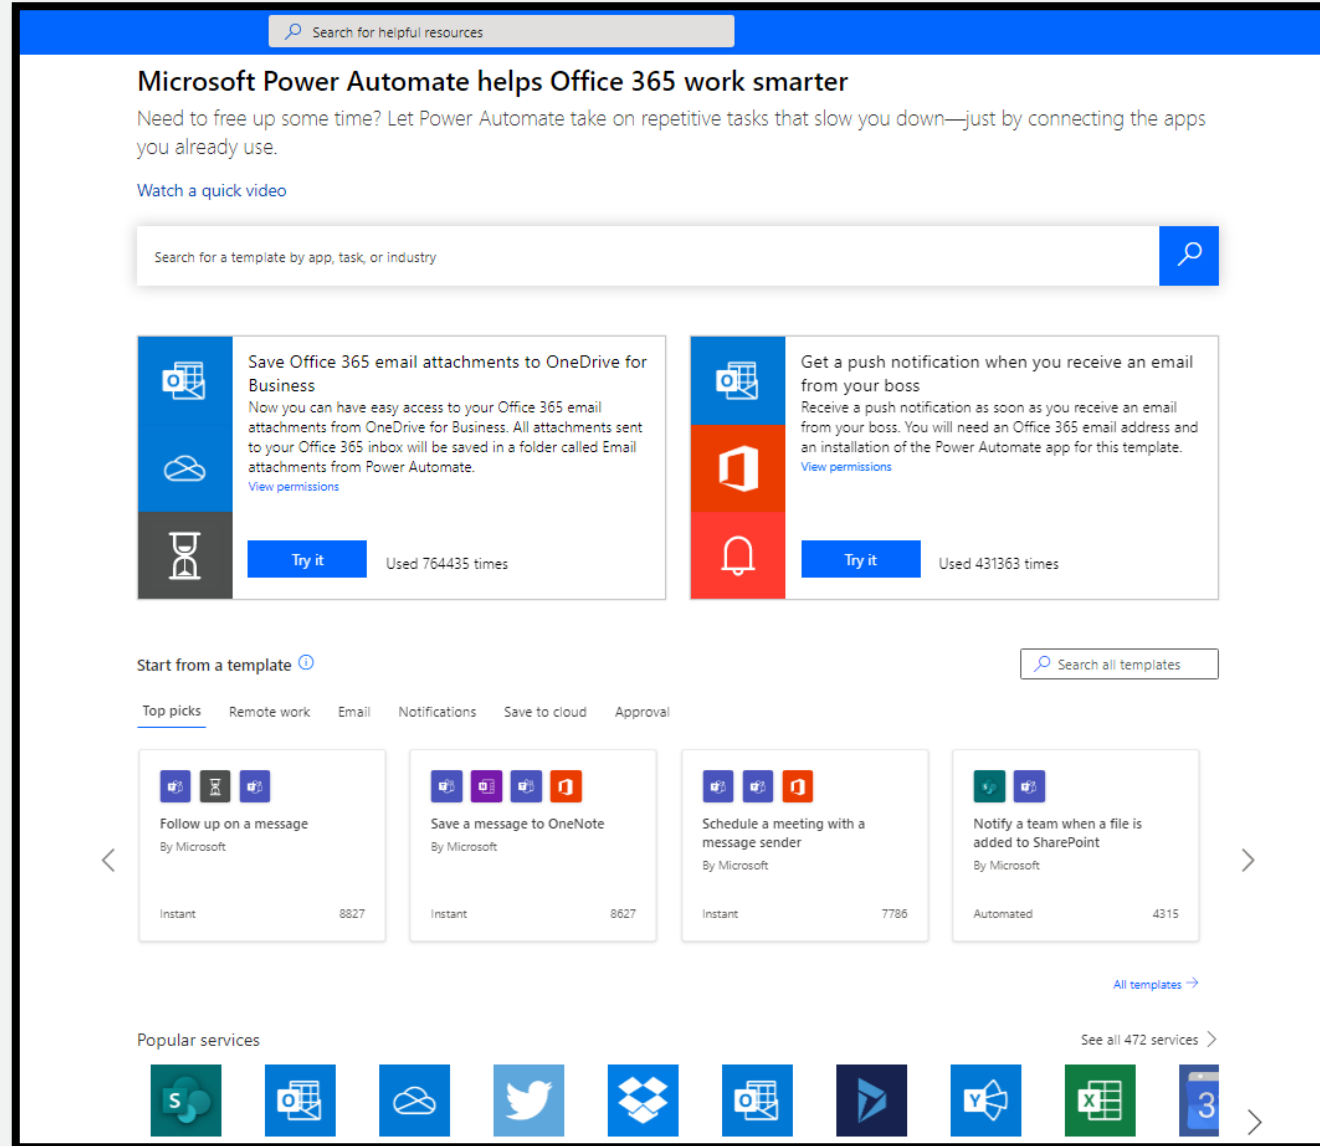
Search for helpful resources

Microsoft Power Automate helps Office 365 work smarter

Need to free up some time? Let Power Automate take on repetitive tasks that slow you down—just by connecting the apps you already use.

Watch a quick video

Search for a template by app, task, or industry

Save Office 365 email attachments to OneDrive for Business
Now you can have easy access to your Office 365 email attachments from OneDrive for Business. All attachments sent to your Office 365 inbox will be saved in a folder called Email attachments from Power Automate.
View permissions
Try it
Used 764435 times

Get a push notification when you receive an email from your boss
Receive a push notification as soon as you receive an email from your boss. You will need an Office 365 email address and an installation of the Power Automate app for this template.
View permissions
Try it
Used 431363 times

Start from a template
Search all templates

Top picks Remote work Email Notifications Save to cloud Approval

Follow up on a message
By Microsoft
Instant 8827

Save a message to OneNote
By Microsoft
Instant 8627

Schedule a meeting with a message sender
By Microsoft
Instant 7786

Notify a team when a file is added to SharePoint
By Microsoft
Automated 4315

All templates

Popular services
See all 472 services